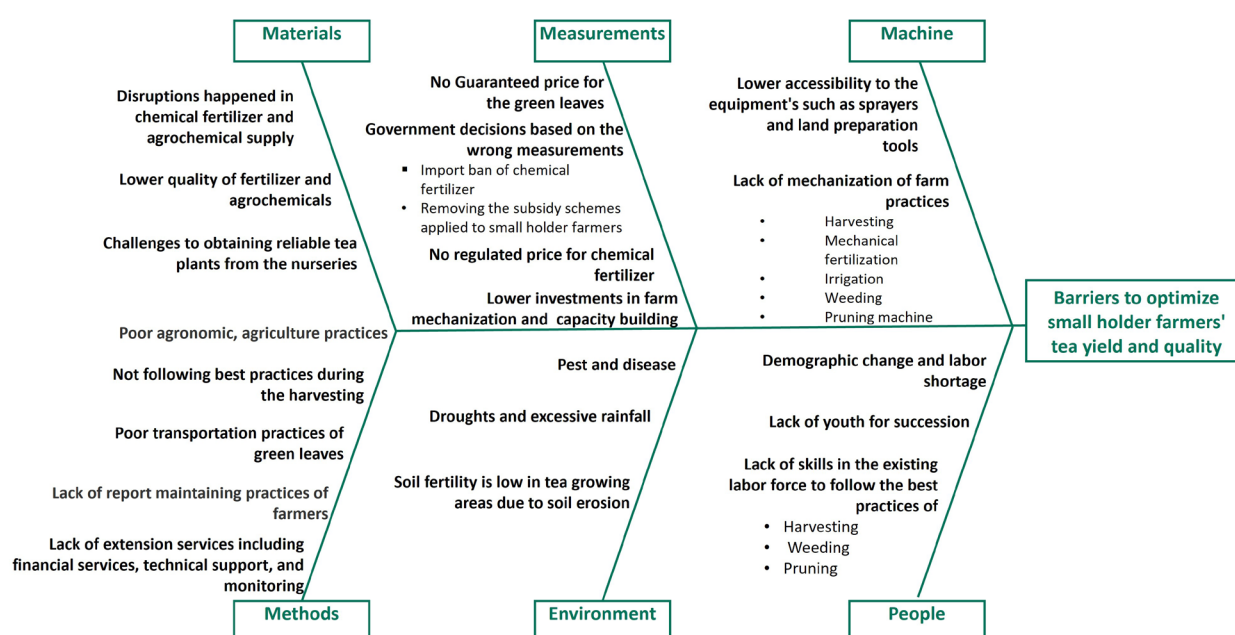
Materials

Disruptions happened in chemical fertilizer and agrochemical supply

Lower quality of fertilizer and agrochemicals

Challenges to obtaining reliable tea plants from the nurseries

Measurements

No Guaranteed price for the green leaves

Government decisions based on the wrong measurements

- Import ban of chemical fertilizer
- Removing the subsidy schemes applied to small holder farmers

No regulated price for chemical fertilizer

Lower investments in farm mechanization and capacity building

Machine

Lower accessibility to the equipment's such as sprayers and land preparation tools

Lack of mechanization of farm practices

- Harvesting
- Mechanical fertilization
- Irrigation
- Weeding
- Pruning machine

Barriers to optimize small holder farmers' tea yield and quality

Poor agronomic, agriculture practices

Not following best practices during the harvesting

Poor transportation practices of green leaves

Lack of report maintaining practices of farmers

Lack of extension services including financial services, technical support, and monitoring

Methods

Pest and disease

Droughts and excessive rainfall

Soil fertility is low in tea growing areas due to soil erosion

Environment

Demographic change and labor shortage

Lack of youth for succession

Lack of skills in the existing labor force to follow the best practices of

- Harvesting
- Weeding
- Pruning

People